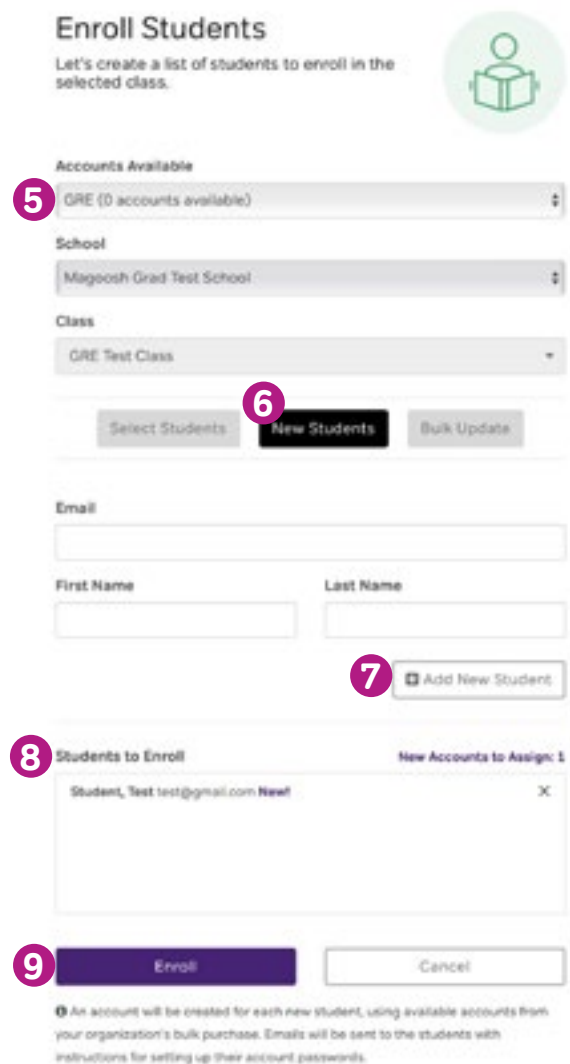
Enroll Students

Let's create a list of students to enroll in the selected class.

Accounts Available

5

GRE (0 accounts available)

School

Magoosh Grad Test School

Class

GRE Test Class

6

Select Students

New Students

Bulk Update

Email

First Name

Last Name

7

Add New Student

8

Students to Enroll

New Accounts to Assign: 1

Student, Test test@gmail.com New!

X

9

Enroll

Cancel

An account will be created for each new student, using available accounts from your organization's bulk purchase. Emails will be sent to the students with instructions for setting up their account passwords.